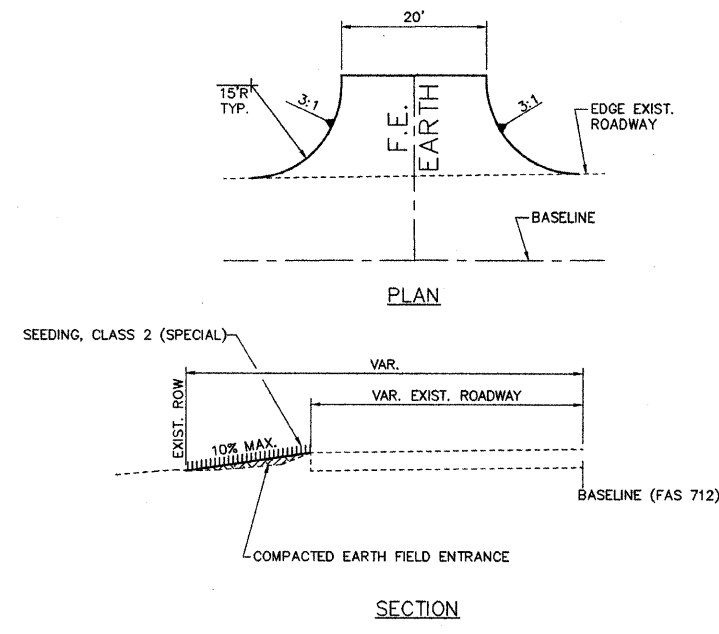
20'

15'R TYP.

3:1

3:1

F.E. EARTH

EDGE EXIST. ROADWAY

BASELINE

PLAN

SEEDING, CLASS 2 (SPECIAL)

VAR.

VAR. EXIST. ROADWAY

EXIST. ROW

10% MAX.

BASELINE (FAS 712)

COMPACTED EARTH FIELD ENTRANCE

SECTION